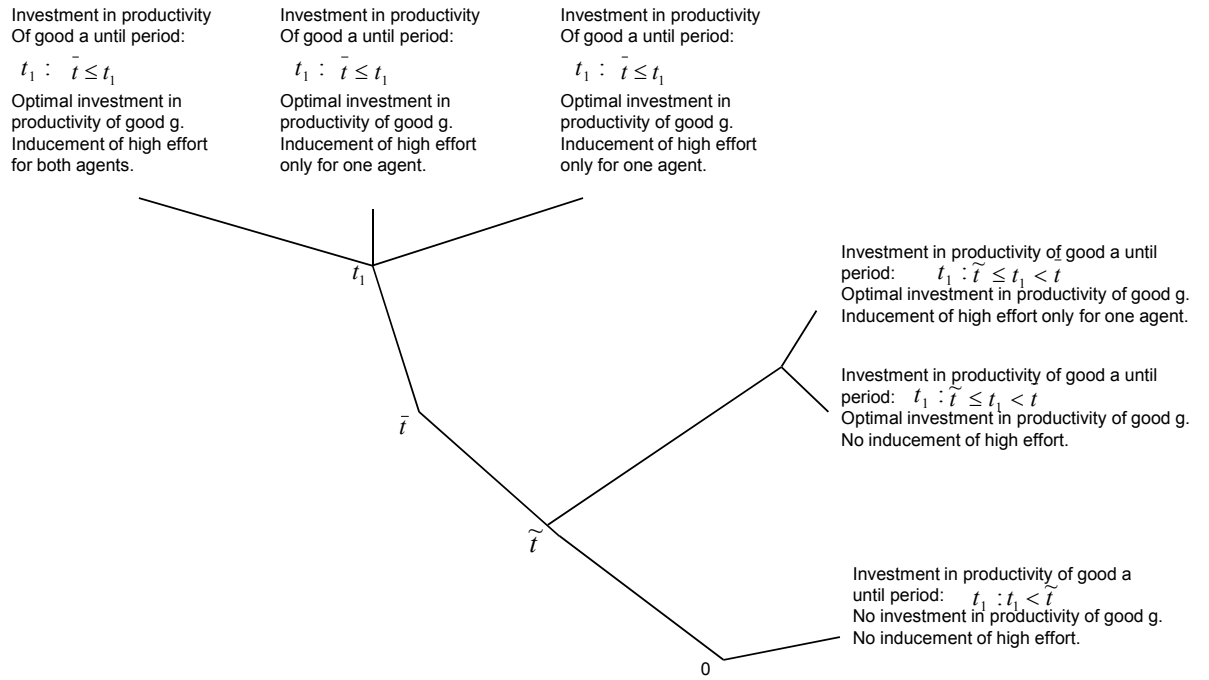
Investment in productivity Of good a until period:

$t_1: \bar{t} \leq t_1$

Optimal investment in productivity of good g. Inducement of high effort for both agents.

Investment in productivity Of good a until period:

$t_1: \bar{t} \leq t_1$

Optimal investment in productivity of good g. Inducement of high effort only for one agent.

Investment in productivity Of good a until period:

$t_1: \bar{t} \leq t_1$

Optimal investment in productivity of good g. Inducement of high effort only for one agent.

$t_1$

Investment in productivity of good a until period: $t_1: \tilde{t} \leq t_1 < t$

Optimal investment in productivity of good g. Inducement of high effort only for one agent.

Investment in productivity of good a until period: $t_1: \tilde{t} \leq t_1 < t$

Optimal investment in productivity of good g. No inducement of high effort.

$\bar{t}$

$\tilde{t}$

Investment in productivity of good a until period: $t_1: t_1 < \tilde{t}$

No investment in productivity of good g. No inducement of high effort.

0